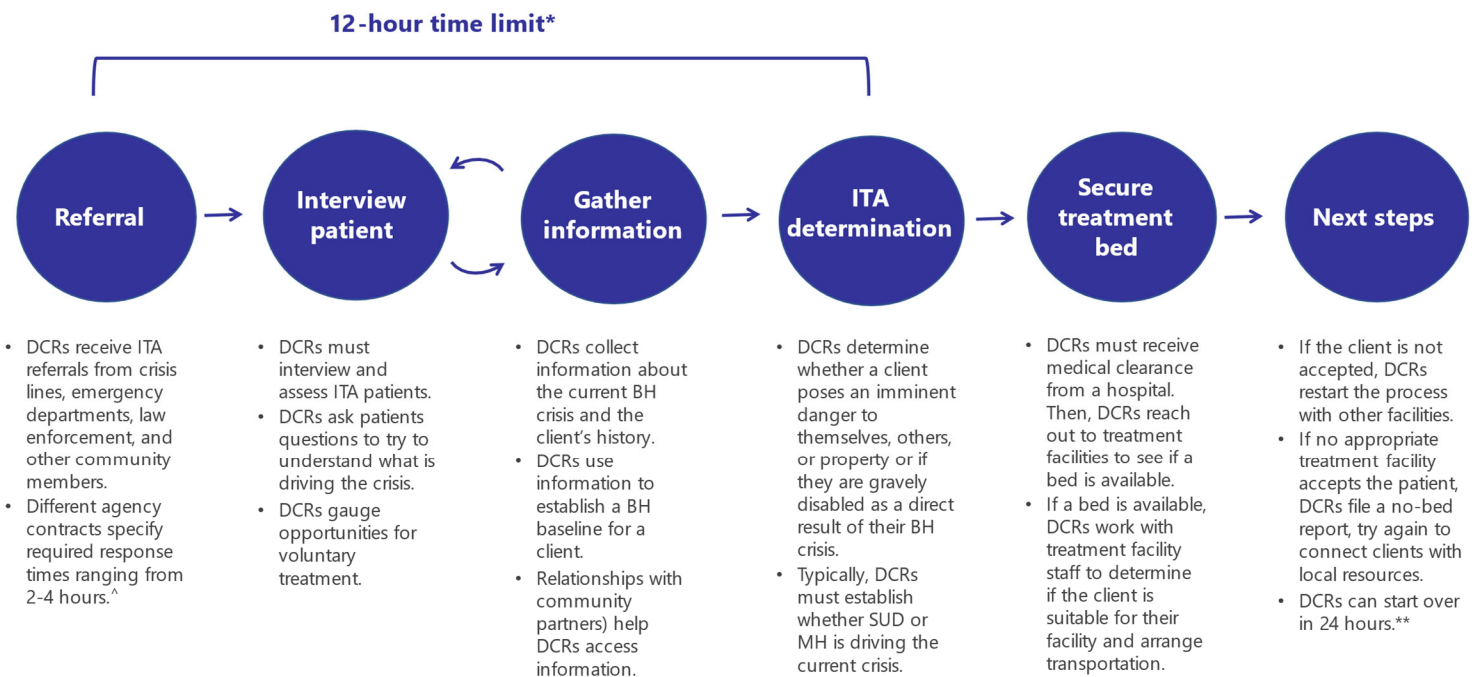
12-hour time limit*

Referral

Interview patient

Gather information

ITA determination

Secure treatment bed

Next steps

- DCRs receive ITA referrals from crisis lines, emergency departments, law enforcement, and other community members.
- Different agency contracts specify required response times ranging from 2-4 hours.^

- DCRs must interview and assess ITA patients.
- DCRs ask patients questions to try to understand what is driving the crisis.
- DCRs gauge opportunities for voluntary treatment.

- DCRs collect information about the current BH crisis and the client's history.
- DCRs use information to establish a BH baseline for a client.
- Relationships with community partners) help DCRs access information.

- DCRs determine whether a client poses an imminent danger to themselves, others, or property or if they are gravely disabled as a direct result of their BH crisis.
- Typically, DCRs must establish whether SUD or MH is driving the current crisis.

- DCRs must receive medical clearance from a hospital. Then, DCRs reach out to treatment facilities to see if a bed is available.
- If a bed is available, DCRs work with treatment facility staff to determine if the client is suitable for their facility and arrange transportation.

- If the client is not accepted, DCRs restart the process with other facilities.
- If no appropriate treatment facility accepts the patient, DCRs file a no-bed report, try again to connect clients with local resources.
- DCRs can start over in 24 hours.**